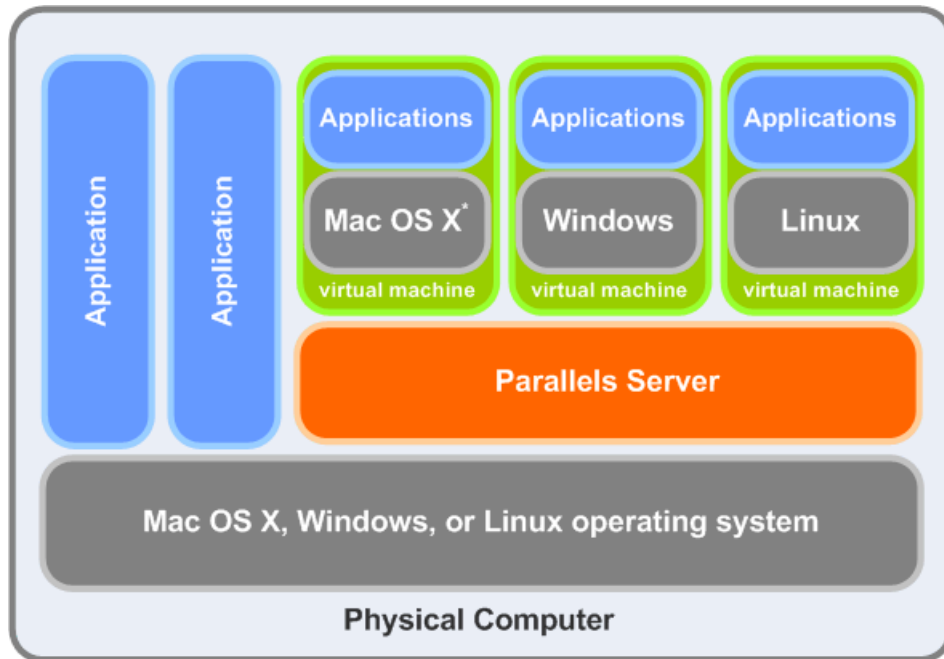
Application

Application

Applications

Mac OS X*

virtual machine

Applications

Windows

virtual machine

Applications

Linux

virtual machine

Parallels Server

Mac OS X, Windows, or Linux operating system

Physical Computer